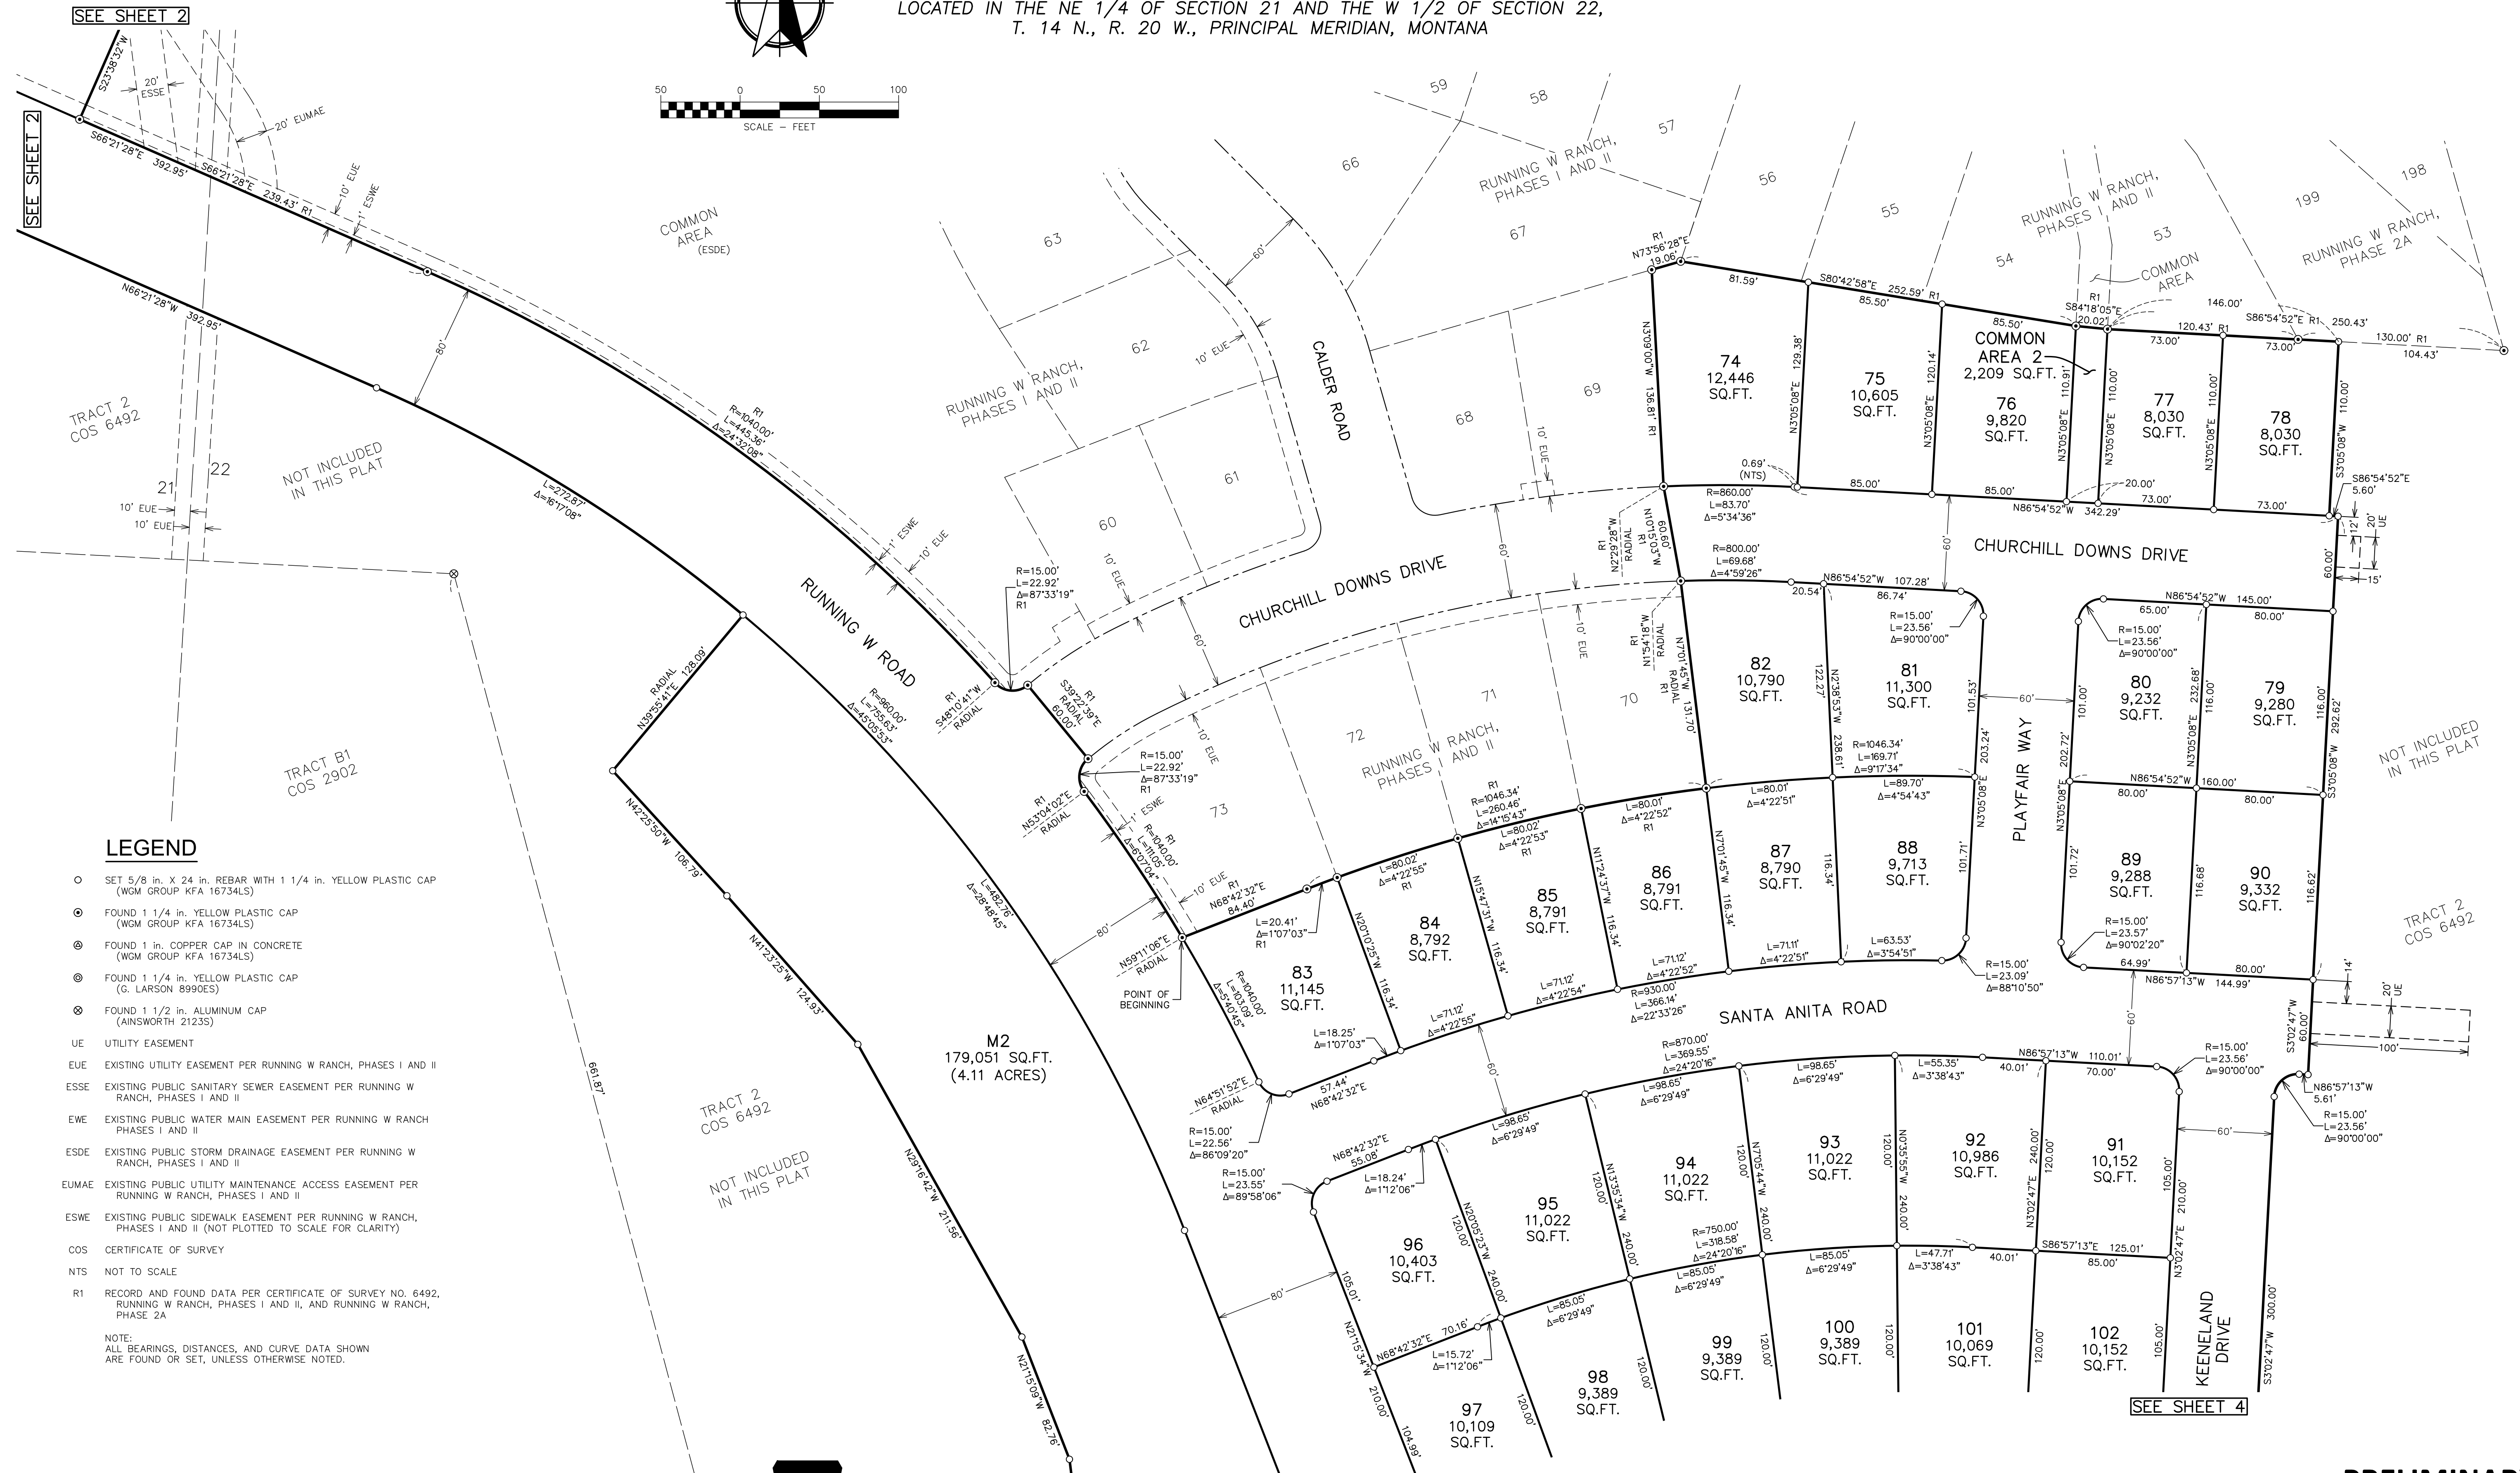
LOCATED IN THE NE 1/4 OF SECTION 21 AND THE W 1/2 OF SECTION 22, T. 14 N., R. 20 W., PRINCIPAL MERIDIAN, MONTANA

SEE SHEET 2

SEE SHEET 2

50 0 50 100
SCALE – FEET

S23°38'32"W
20' ESSE
20' EUMAE
S66°21'28"E 392.95'
S66°21'28"E 239.43' R1
10' EUE
1' ESWE
COMMON AREA (ESDE)
N66°21'28"W 392.95'
80'
TRACT 2 COS 6492
21
22
10' EUE
10' EUE
NOT INCLUDED IN THIS PLAT
R1 R=1040.00' L=445.36' Δ=24°32'08"
L=272.87' Δ=16°17'08"
1' ESWE
10' EUE
RUNNING W ROAD
R=960.00' L=755.63' Δ=45°05'53"
RADIAL N39°55'41"E 128.09'
TRACT B1 COS 2902
N42°25'50"W 106.79'
N41°23'25"W 124.93'
L=482.76' Δ=28°48'45"
M2
179,051 SQ.FT.
(4.11 ACRES)
TRACT 2 COS 6492
NOT INCLUDED IN THIS PLAT
N29°16'42"W 211.56'
N21°15'09"W 82.76'
661.87'

63
62
61
60
RUNNING W RANCH, PHASES I AND II
10' EUE
60'
CALDER ROAD
66
67
68
69
59
58
57
56
55
54
53
RUNNING W RANCH, PHASES I AND II
RUNNING W RANCH, PHASES I AND II
COMMON AREA
199
198
RUNNING W RANCH, PHASE 2A
10' EUE
R=15.00' L=22.92' Δ=87°33'19" R1
10' EUE
60'
CHURCHILL DOWNS DRIVE
60'
R1 S48°10'41"W RADIAL
S39°22'39"E RADIAL 60.00' R1
R=15.00' L=22.92' Δ=87°33'19" R1
10' EUE
72
71
70
RUNNING W RANCH, PHASES I AND II
10' EUE
R1 N53°04'02"E RADIAL
1' ESWE
R=1040.00' L=111.05' Δ=6°07'04" R1
73
10' EUE
R1 N68°42'32"E 84.40'
80'
N59°11'06"E RADIAL
POINT OF BEGINNING
R=1040.00' L=103.09' Δ=5°40'45"
L=20.41' Δ=1°07'03" R1
83
11,145
SQ.FT.
N20°10'25"W 116.34'
L=80.02' Δ=4°22'55" R1
84
8,792
SQ.FT.
L=18.25' Δ=1°07'03"
L=71.12' Δ=4°22'55"
57.44' N68°42'32"E
N64°51'52"E RADIAL
R=15.00' L=22.56' Δ=86°09'20"
R1 R=1046.34' L=260.46' Δ=14°15'43"
L=80.02' Δ=4°22'53" R1
N15°47'31"W 116.34'
85
8,791
SQ.FT.
L=71.12' Δ=4°22'54"
N11°24'37"W 116.34'
L=80.01' Δ=4°22'52" R1
86
8,791
SQ.FT.
L=71.12' Δ=4°22'52"
R=930.00' L=366.14' Δ=22°33'26"
N7°01'45"W 116.34'
L=80.01' Δ=4°22'51"
87
8,790
SQ.FT.
L=71.11' Δ=4°22'51"
116.34'
L=89.70' Δ=4°54'43"
88
9,713
SQ.FT.
L=63.53' Δ=3°54'51"
101.71'
R=15.00' L=23.09' Δ=88°10'50"
SANTA ANITA ROAD
60'
R=870.00' L=369.55' Δ=24°20'16"
L=98.65' Δ=6°29'49"
L=98.65' Δ=6°29'49"
L=98.65' Δ=6°29'49"
L=55.35' Δ=3°38'43"
40.01'
N86°57'13"W 110.01'
70.00'
R=15.00' L=23.56' Δ=90°00'00"
N68°42'32"E 55.08'
L=18.24' Δ=1°12'06"
R=15.00' L=23.55' Δ=89°58'06"
96
10,403
SQ.FT.
105.01'
N21°15'34"W 210.00'
N68°42'32"E 70.16'
L=15.72' Δ=1°12'06"
104.99'
95
11,022
SQ.FT.
120.00'
N20°05'23"W 240.00'
L=85.05' Δ=6°29'49"
97
10,109
SQ.FT.
120.00'
94
11,022
SQ.FT.
N13°35'34"W 240.00'
120.00'
R=750.00' L=318.58' Δ=24°20'16"
L=85.05' Δ=6°29'49"
98
9,389
SQ.FT.
120.00'
93
11,022
SQ.FT.
N7°05'44"W 240.00'
120.00'
L=85.05' Δ=6°29'49"
99
9,389
SQ.FT.
120.00'
92
10,986
SQ.FT.
N0°35'55"W 240.00'
120.00'
L=47.71' Δ=3°38'43"
40.01'
100
9,389
SQ.FT.
120.00'
91
10,152
SQ.FT.
N3°02'47"E 240.00'
120.00'
S86°57'13"E 125.01'
85.00'
101
10,069
SQ.FT.
120.00'
102
10,152
SQ.FT.
105.00'
N3°02'47"E 210.00'
105.00'
KEENELAND DRIVE
60'
S3°02'47"W 300.00'
SEE SHEET 4
N86°57'13"W 5.61'
R=15.00' L=23.56' Δ=90°00'00"
S3°02'47"W 60.00'
100'
20' UE
14'
NOT INCLUDED IN THIS PLAT
TRACT 2 COS 6492

R1 N73°56'28"E 19.06'
81.59'
S80°42'58"E 252.59' R1
85.50'
85.50'
N3°09'00"W 136.81' R1
74
12,446
SQ.FT.
N3°05'08"E 129.38'
75
10,605
SQ.FT.
N3°05'08"E 120.14'
COMMON AREA 2
2,209 SQ.FT.
76
9,820
SQ.FT.
N3°05'08"E 110.91'
R1 S84°18'05"E 20.02'
146.00'
120.43' R1
73.00'
S86°54'52"E R1
250.43'
73.00'
130.00' R1
104.43'
77
8,030
SQ.FT.
N3°05'08"E 110.00'
110.00'
N3°05'08"E 110.00'
78
8,030
SQ.FT.
S3°05'08"W 110.00'
0.69' (NTS)
85.00'
85.00'
N86°54'52"W 342.29'
20.00'
73.00'
73.00'
S86°54'52"E 5.60'
R=860.00' L=83.70' Δ=5°34'36"
10' EUE
R1 N2°29'28"W RADIAL
N1°05'03"W 60.60'
R=800.00' L=69.68' Δ=4°59'26"
N86°54'52"W 107.28'
20.54'
86.74'
60'
CHURCHILL DOWNS DRIVE
R1 N1°54'18"W RADIAL R1
N7°01'45"W 131.70'
82
10,790
SQ.FT.
122.27'
N2°36'53"W 238.61'
R=1046.34' L=169.71' Δ=9°17'34"
R=15.00' L=23.56' Δ=90°00'00"
81
11,300
SQ.FT.
101.53'
N3°05'08"E 203.24'
60'
PLAYFAIR WAY
N86°54'52"W 145.00'
65.00'
80.00'
R=15.00' L=23.56' Δ=90°00'00"
101.00'
80
9,232
SQ.FT.
N3°05'08"E 232.68'
116.00'
79
9,280
SQ.FT.
116.00'
S3°05'08"W 292.62'
N86°54'52"W 160.00'
80.00'
80.00'
N3°05'08"E 202.72'
101.72'
89
9,288
SQ.FT.
116.68'
90
9,332
SQ.FT.
116.62'
R=15.00' L=23.57' Δ=90°02'20"
64.99'
N86°57'13"W 144.99'
80.00'
12'
20' UE
60.00'
15'

LEGEND
○ SET 5/8 in. X 24 in. REBAR WITH 1 1/4 in. YELLOW PLASTIC CAP (WGM GROUP KFA 16734LS)
⊙ FOUND 1 1/4 in. YELLOW PLASTIC CAP (WGM GROUP KFA 16734LS)
FOUND 1 in. COPPER CAP IN CONCRETE (WGM GROUP KFA 16734LS)
FOUND 1 1/4 in. YELLOW PLASTIC CAP (G. LARSON 8990ES)
⊗ FOUND 1 1/2 in. ALUMINUM CAP (AINSWORTH 2123S)
UE UTILITY EASEMENT
EUE EXISTING UTILITY EASEMENT PER RUNNING W RANCH, PHASES I AND II
ESSE EXISTING PUBLIC SANITARY SEWER EASEMENT PER RUNNING W RANCH, PHASES I AND II
EWE EXISTING PUBLIC WATER MAIN EASEMENT PER RUNNING W RANCH PHASES I AND II
ESDE EXISTING PUBLIC STORM DRAINAGE EASEMENT PER RUNNING W RANCH, PHASES I AND II
EUMAE EXISTING PUBLIC UTILITY MAINTENANCE ACCESS EASEMENT PER RUNNING W RANCH, PHASES I AND II
ESWE EXISTING PUBLIC SIDEWALK EASEMENT PER RUNNING W RANCH, PHASES I AND II (NOT PLOTTED TO SCALE FOR CLARITY)
COS CERTIFICATE OF SURVEY
NTS NOT TO SCALE
R1 RECORD AND FOUND DATA PER CERTIFICATE OF SURVEY NO. 6492, RUNNING W RANCH, PHASES I AND II, AND RUNNING W RANCH, PHASE 2A
NOTE:
ALL BEARINGS, DISTANCES, AND CURVE DATA SHOWN ARE FOUND OR SET, UNLESS OTHERWISE NOTED.

PRELIMINAR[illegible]